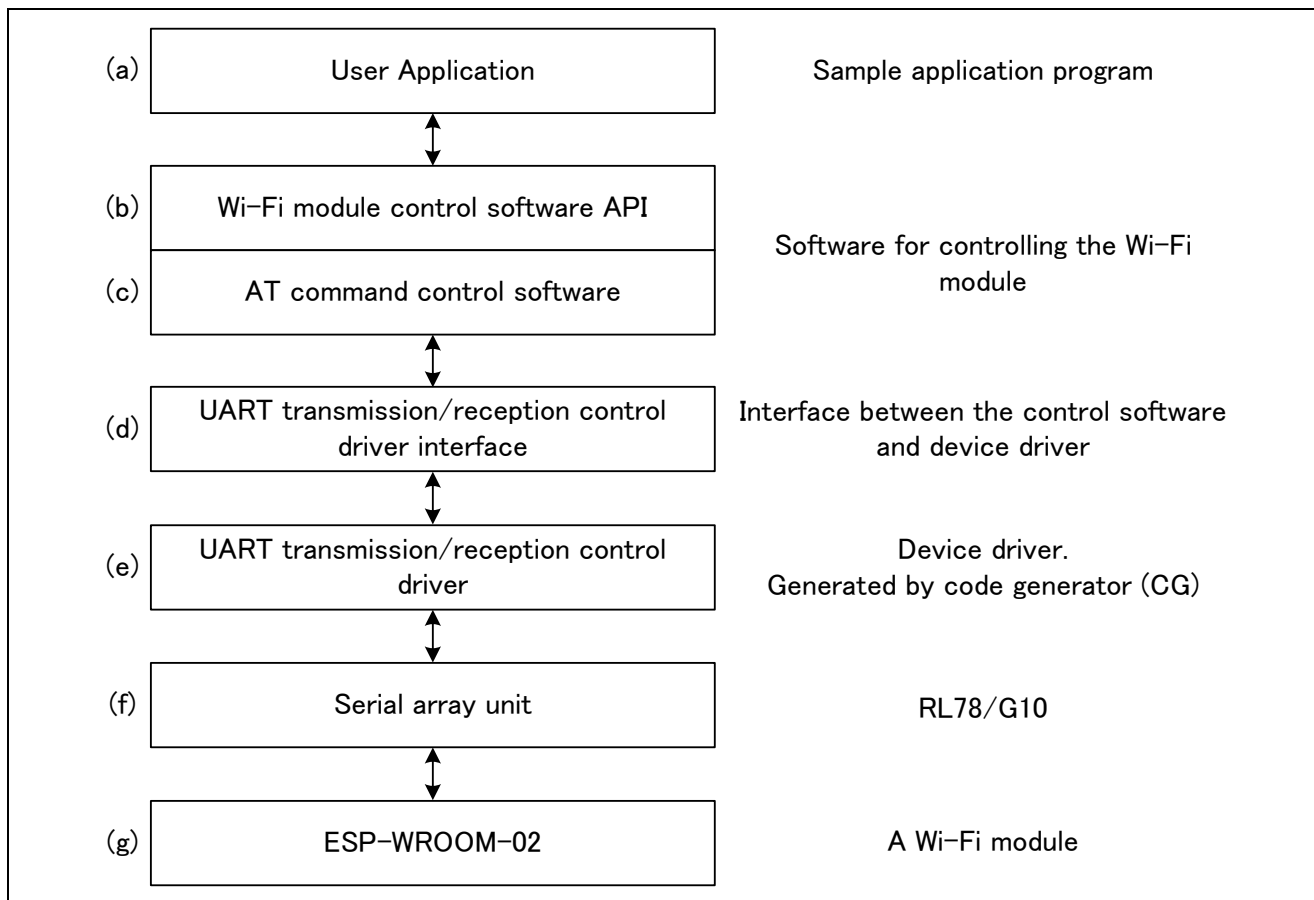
(a) User Application

Sample application program

(b) Wi-Fi module control software API

(c) AT command control software

Software for controlling the Wi-Fi module

(d) UART transmission/reception control driver interface

Interface between the control software and device driver

(e) UART transmission/reception control driver

Device driver. Generated by code generator (CG)

(f) Serial array unit

RL78/G10

(g) ESP-WROOM-02

A Wi-Fi module